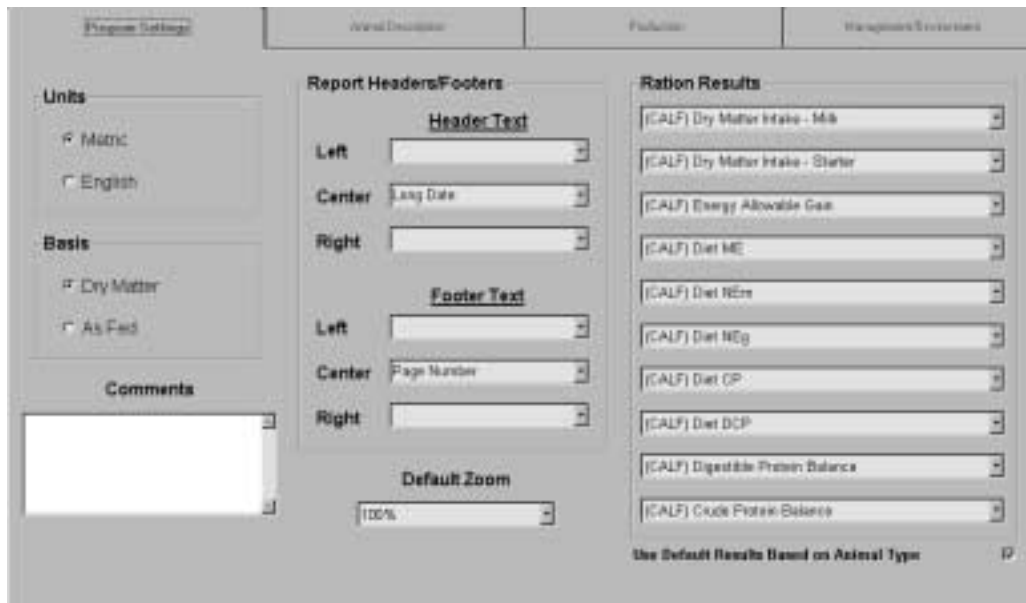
Program Settings | Animal Description | Production | Management/Environment

Units
Metric
English

Basis
Dry Matter
As Fed

Comments

Report Headers/Footers

Header Text
Left
Center Long Date
Right

Footer Text
Left
Center Page Number
Right

Default Zoom
100%

Ration Results
(CALF) Dry Matter Intake - Milk
(CALF) Dry Matter Intake - Starter
(CALF) Energy Allowable Gain
(CALF) Diet ME
(CALF) Diet NEm
(CALF) Diet NEg
(CALF) Diet CP
(CALF) Diet DCP
(CALF) Digestible Protein Balance
(CALF) Crude Protein Balance

Use Default Results Based on Animal Type